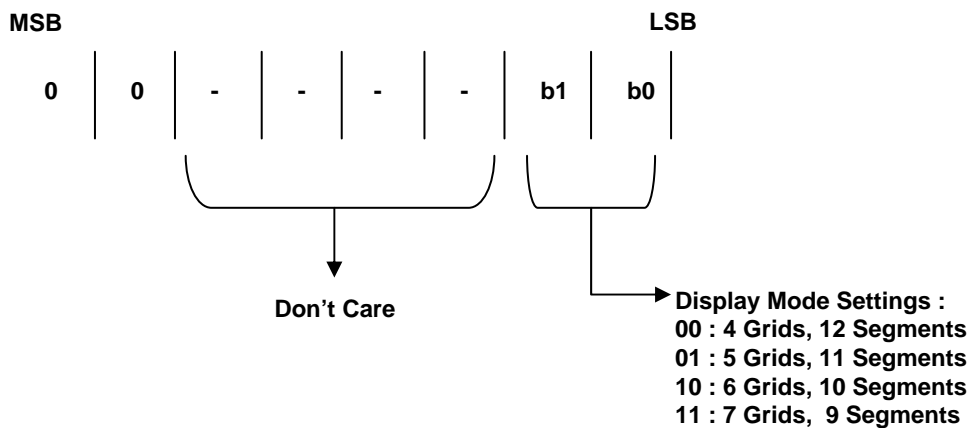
MSB

LSB

| 0 | 0 | - | - | - | - | b1 | b0 |
|---|---|---|---|---|---|---|---|

Don’t Care

Display Mode Settings :
00 : 4 Grids, 12 Segments
01 : 5 Grids, 11 Segments
10 : 6 Grids, 10 Segments
11 : 7 Grids, 9 Segments